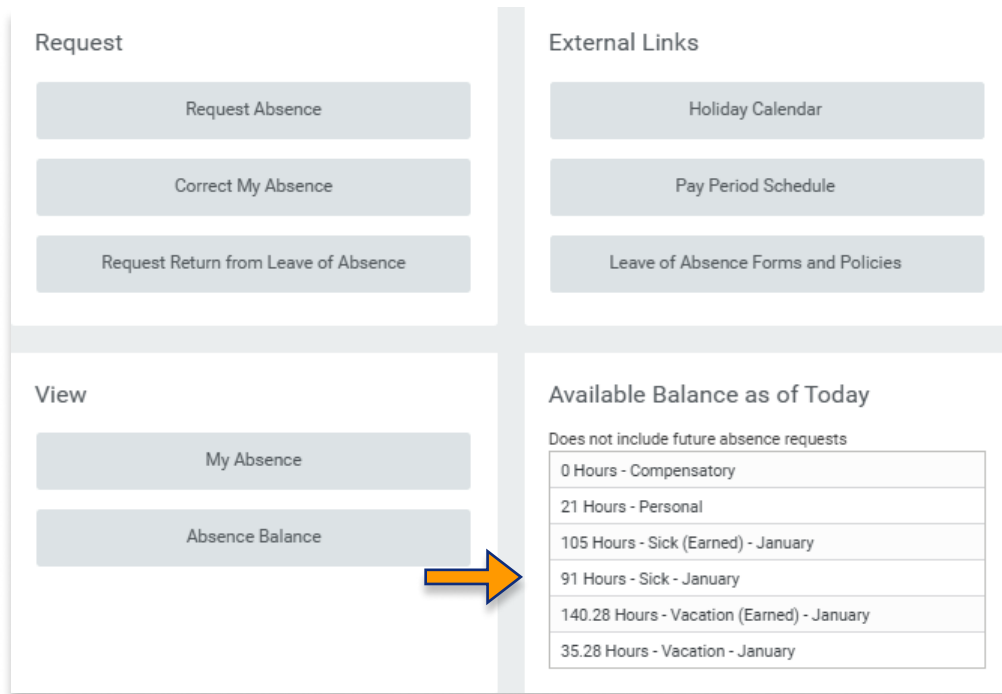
Request

Request Absence

Correct My Absence

Request Return from Leave of Absence

External Links

Holiday Calendar

Pay Period Schedule

Leave of Absence Forms and Policies

View

My Absence

Absence Balance

Available Balance as of Today

Does not include future absence requests

| |
|---|
| 0 Hours - Compensatory |
| 21 Hours - Personal |
| 105 Hours - Sick (Earned) - January |
| 91 Hours - Sick - January |
| 140.28 Hours - Vacation (Earned) - January |
| 35.28 Hours - Vacation - January |